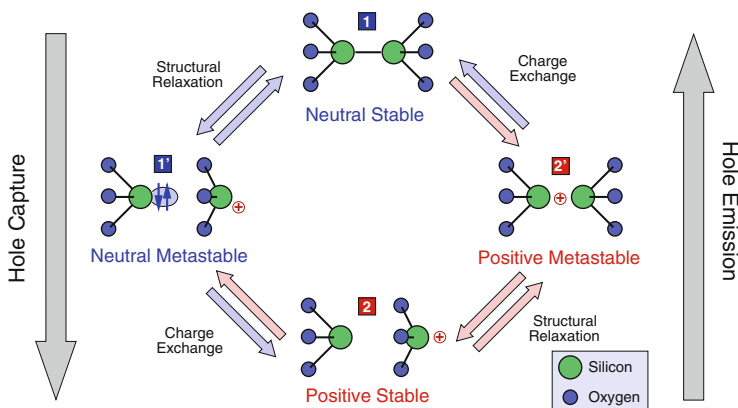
1

Structural Relaxation

Charge Exchange

Neutral Stable

Hole Capture

1'

2'

Hole Emission

Neutral Metastable

Positive Metastable

2

Charge Exchange

Structural Relaxation

Positive Stable

Silicon

Oxygen